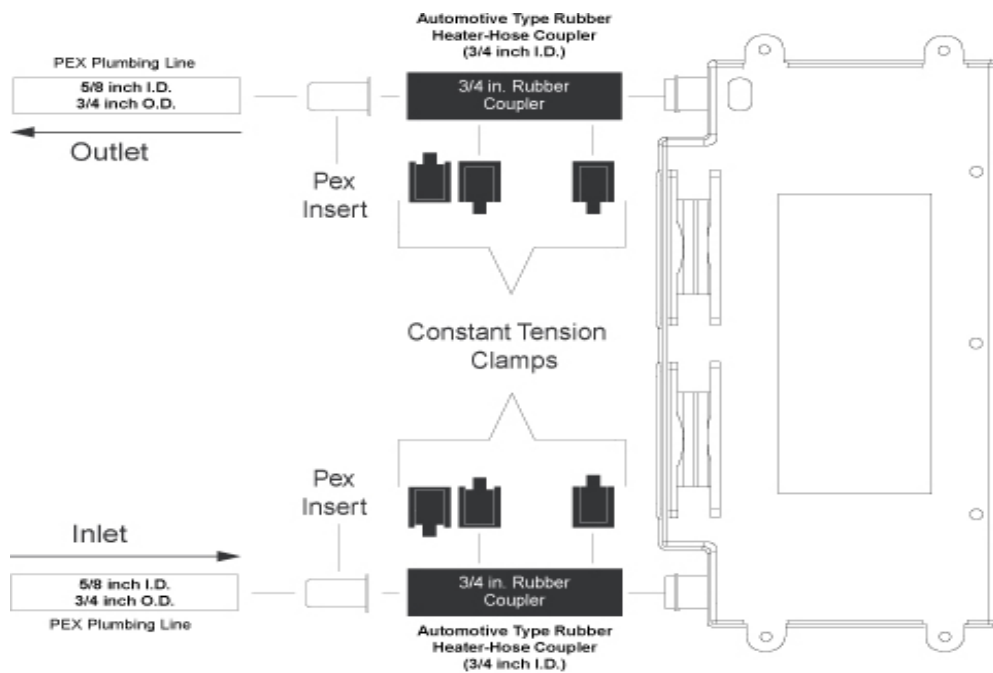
Automotive Type Rubber Heater-Hose Coupler (3/4 inch I.D.)

PEX Plumbing Line

5/8 inch I.D.
3/4 inch O.D.

Outlet

3/4 in. Rubber Coupler

Pex Insert

Constant Tension Clamps

Pex Insert

Inlet

5/8 inch I.D.
3/4 inch O.D.

PEX Plumbing Line

3/4 in. Rubber Coupler

Automotive Type Rubber Heater-Hose Coupler (3/4 inch I.D.)